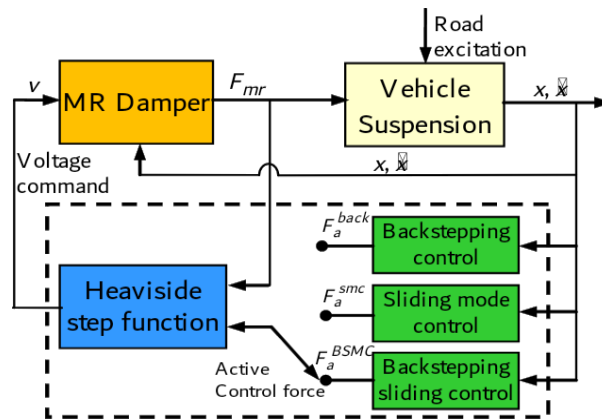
Road excitation

$v$

MR Damper

$F_{mr}$

Vehicle Suspension

$x, \dot{x}$

Voltage command

$x, \dot{x}$

$F_a^{back}$

Backstepping control

Heaviside step function

$F_a^{smc}$

Sliding mode control

$F_a^{BSMC}$

Active Control force

Backstepping sliding control